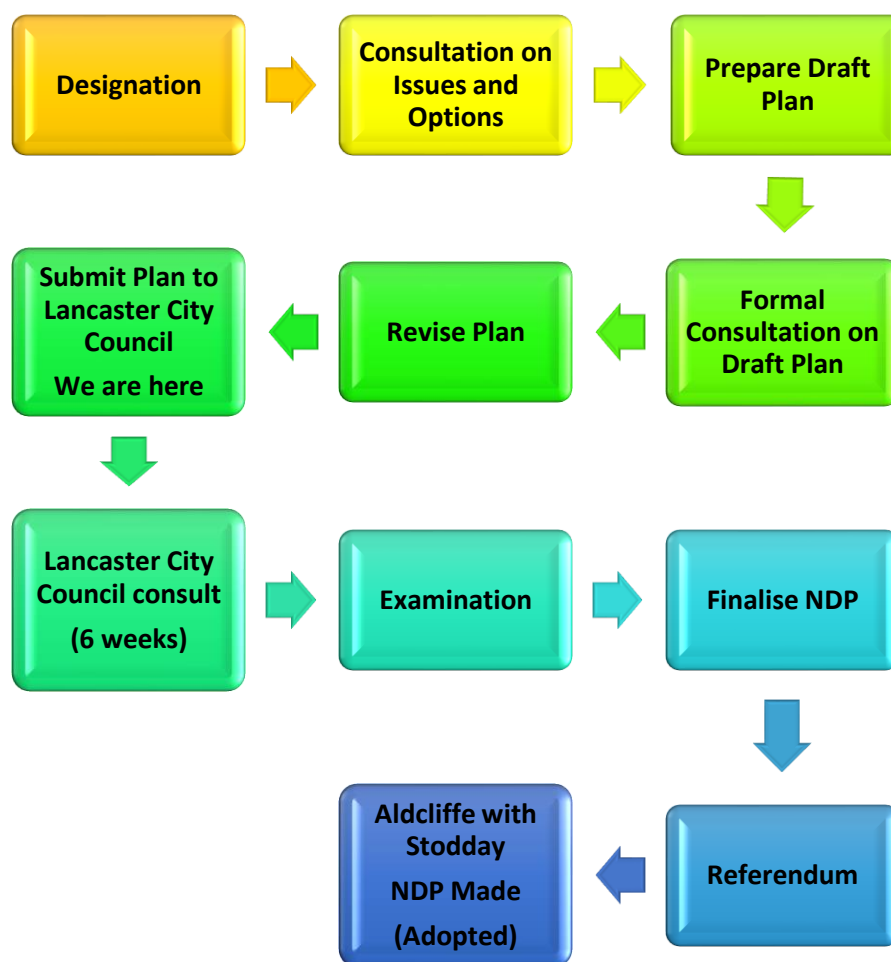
Designation

Consultation on Issues and Options

Prepare Draft Plan

Formal Consultation on Draft Plan

Revise Plan

Submit Plan to Lancaster City Council

We are here

Lancaster City Council consult

(6 weeks)

Examination

Finalise NDP

Referendum

Aldcliffe with Stodday

NDP Made

(Adopted)